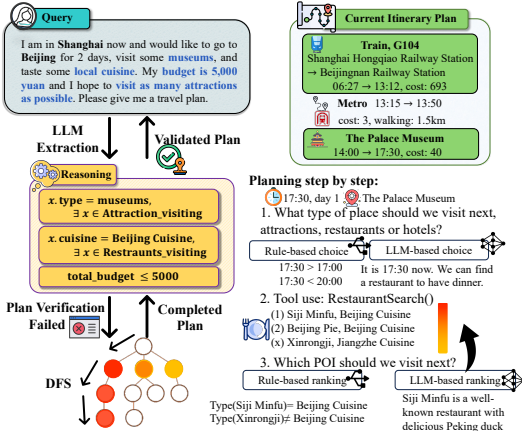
Query

I am in Shanghai now and would like to go to Beijing for 2 days, visit some museums, and taste some local cuisine. My budget is 5,000 yuan and I hope to visit as many attractions as possible. Please give me a travel plan.

LLM Extraction

Validated Plan

Reasoning

$x$.type = museums, $\exists x \in$ Attraction_visiting

$x$.cuisine = Beijing Cuisine, $\exists x \in$ Restraunts_visiting

total_budget $\leq 5000$

Plan Verification Failed

Completed Plan

DFS

Current Itinerary Plan

Train, G104
Shanghai Hongqiao Railway Station → Beijingnan Railway Station
06:27 → 13:12, cost: 693

Metro 13:15 → 13:50
cost: 3, walking: 1.5km

The Palace Museum
14:00 → 17:30, cost: 40

Planning step by step:
17:30, day 1 The Palace Museum

1. What type of place should we visit next, attractions, restaurants or hotels?

Rule-based choice

LLM-based choice

17:30 > 17:00
17:30 < 20:00

It is 17:30 now. We can find a restaurant to have dinner.

2. Tool use: RestaurantSearch()

(1) Siji Minfu, Beijing Cuisine
(2) Beijing Pie, Beijing Cuisine
(x) Xinrongji, Jiangzhe Cuisine

3. Which POI should we visit next?

Rule-based ranking

LLM-based ranking

Type(Siji Minfu)= Beijing Cuisine
Type(Xinrongji)≠ Beijing Cuisine

Siji Minfu is a well-known restaurant with delicious Peking duck